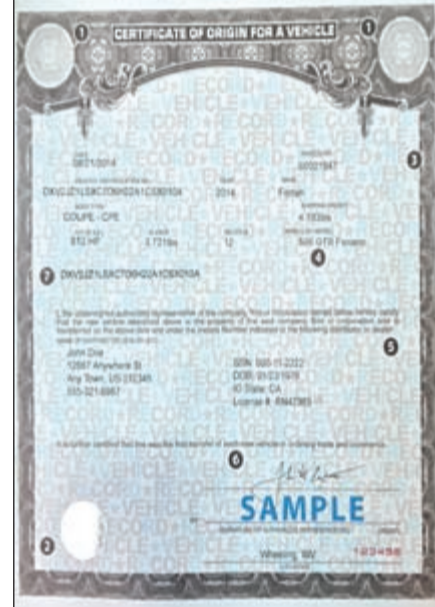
1 CERTIFICATE OF ORIGIN FOR A VEHICLE 1

08/21/2014
00021847
3
DKVJZ1LSKC706H22A1C830104
2014
Ferrari
COUPE - CPE
4,183lbs
612 HP
5.7218in
12
599 GTB Ferrario
4

7 DKVJZ1LSKC706H22A1C830104

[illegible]

John Doe
12567 Anywhere St
Any Town, US 232345
555-321-6567

SSN: 555-11-2222
DOB: 01/23/1978
ID State: CA
License #: RN42365

5

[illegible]

6

SAMPLE

2

Wheeling, WV
123456

RECORD+ VEHICLE